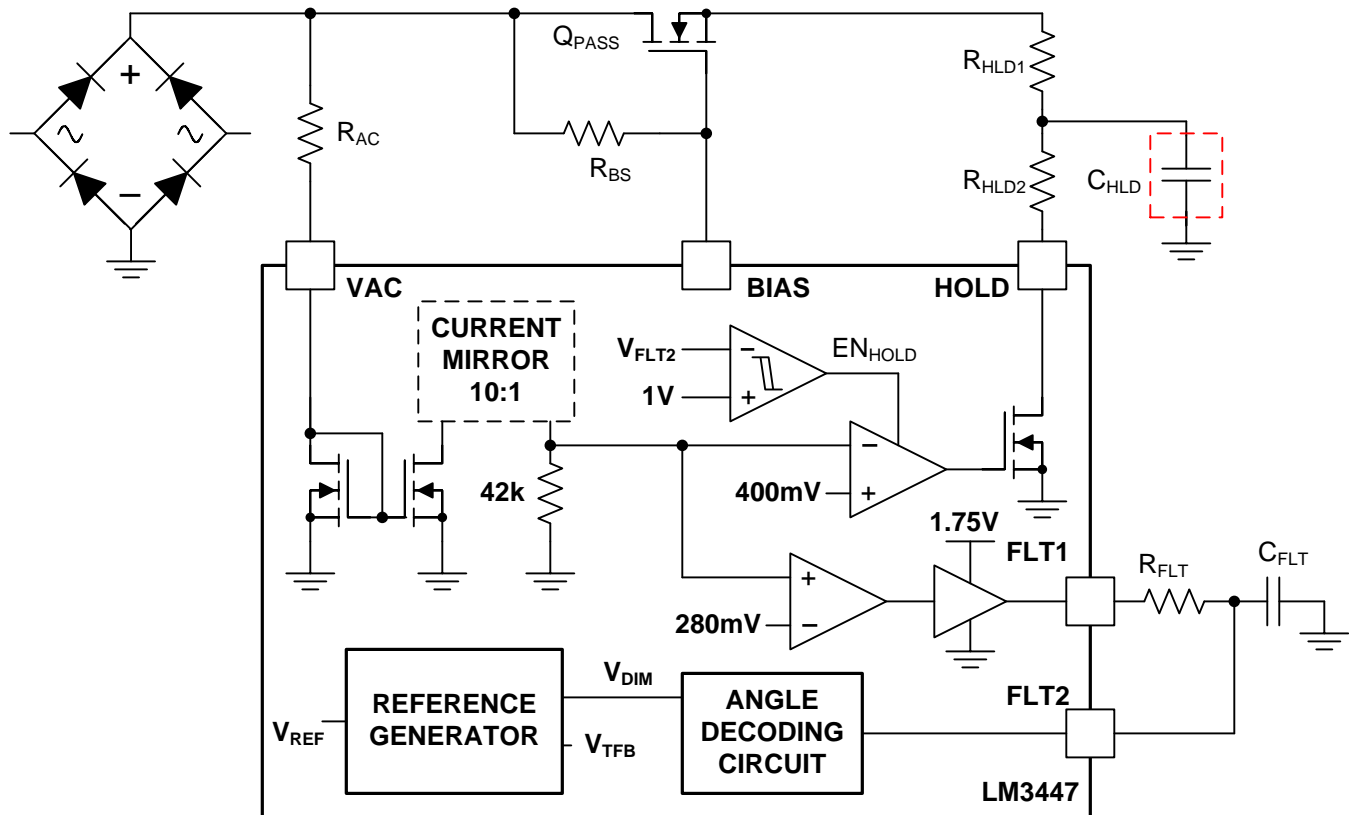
+

~

~

−

$R_{AC}$

$Q_{PASS}$

$R_{BS}$

$R_{HLD1}$

$R_{HLD2}$

$C_{HLD}$

VAC

BIAS

HOLD

CURRENT MIRROR 10:1

$V_{FLT2}$

−

+

1V

$EN_{HOLD}$

42k

−

+

400mV

1.75V

FLT1

+

−

280mV

$R_{FLT}$

$C_{FLT}$

REFERENCE GENERATOR

$V_{REF}$

$V_{DIM}$

$V_{TFB}$

ANGLE DECODING CIRCUIT

FLT2

LM3447